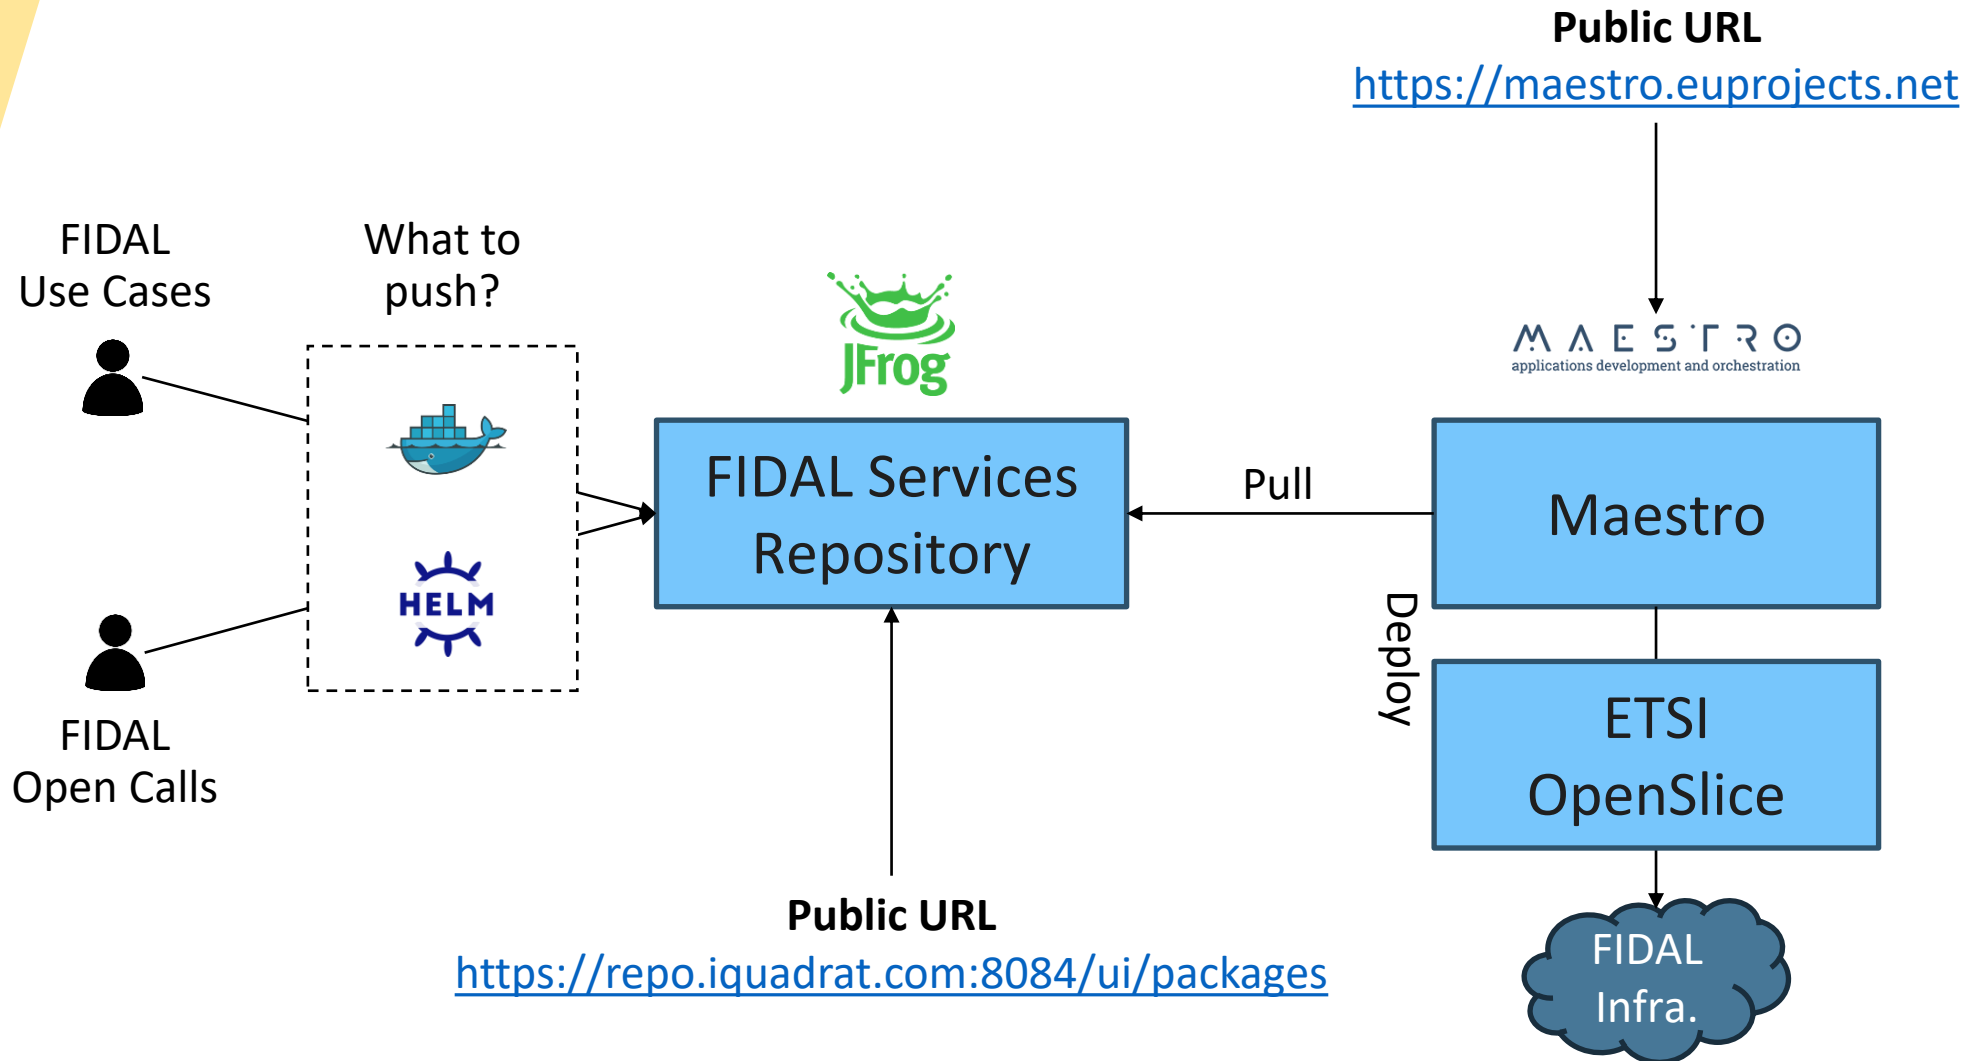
Public URL
https://maestro.euprojects.net

FIDAL
Use Cases

What to
push?

JFrog

MAESTRO
applications development and orchestration

HELM

FIDAL Services
Repository

Pull

Maestro

Deploy

ETSI
OpenSlice

FIDAL
Open Calls

Public URL
https://repo.iquadrat.com:8084/ui/packages

FIDAL
Infra.